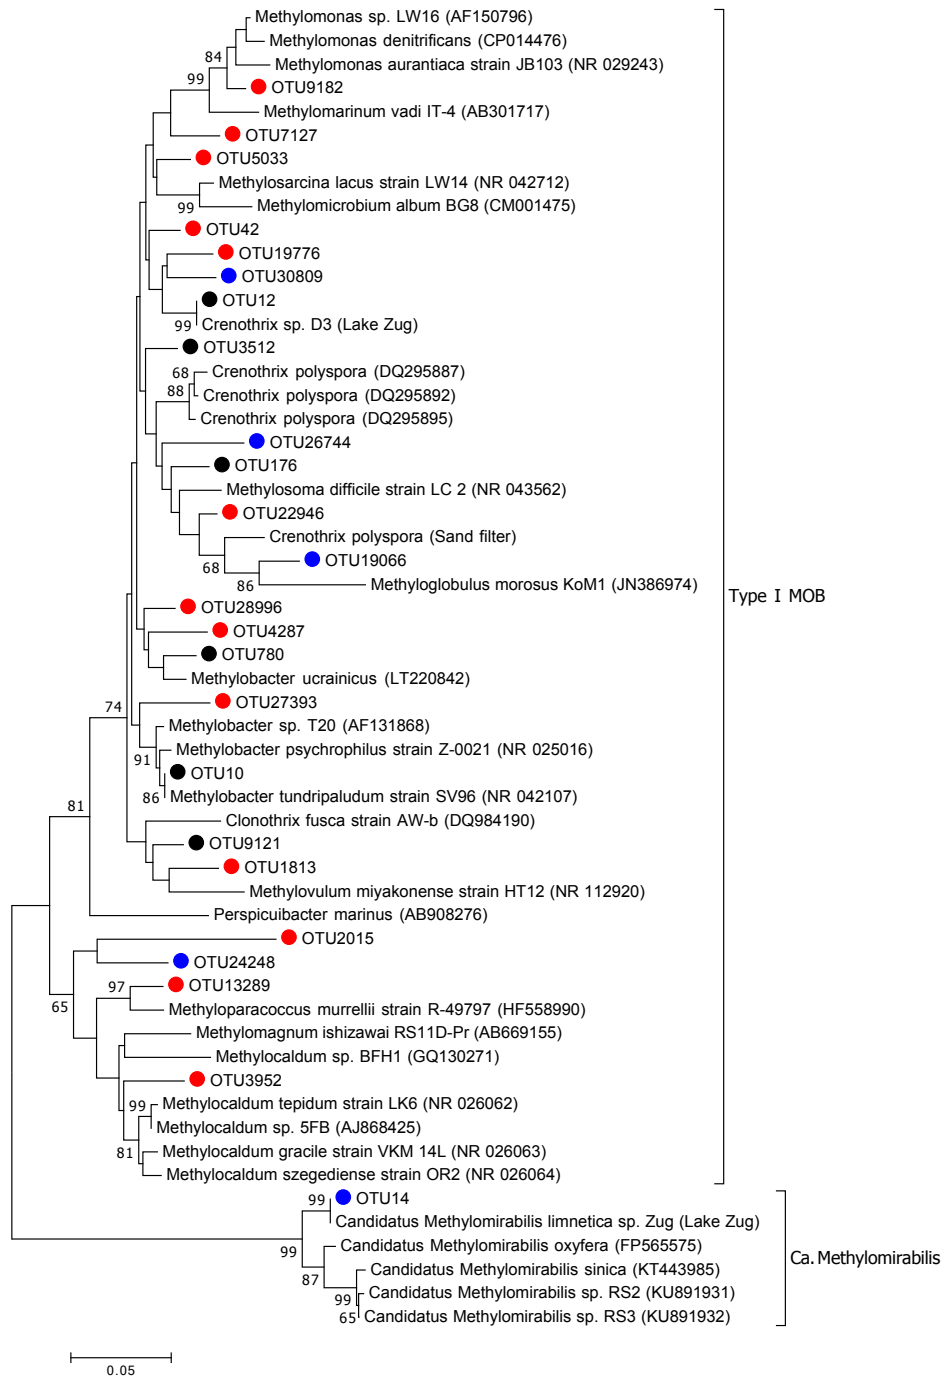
Methylomonas sp. LW16 (AF150796)
Methylomonas denitrificans (CP014476)
84
Methylomonas aurantiaca strain JB103 (NR 029243)
99
OTU9182
Methylomarinum vadi IT-4 (AB301717)
OTU7127
OTU5033
Methylosarcina lacus strain LW14 (NR 042712)
99
Methylomicrobium album BG8 (CM001475)
OTU42
OTU19776
OTU30809
OTU12
99
Crenothrix sp. D3 (Lake Zug)
OTU3512
68
Crenothrix polyspora (DQ295887)
88
Crenothrix polyspora (DQ295892)
Crenothrix polyspora (DQ295895)
OTU26744
OTU176
Methylosoma difficile strain LC 2 (NR 043562)
OTU22946
Crenothrix polyspora (Sand filter)
OTU19066
68
86
Methyloglobulus morosus KoM1 (JN386974)
OTU28996
OTU4287
OTU780
Methylobacter ucrainicus (LT220842)
74
OTU27393
Methylobacter sp. T20 (AF131868)
91
Methylobacter psychrophilus strain Z-0021 (NR 025016)
OTU10
86
Methylobacter tundripaludum strain SV96 (NR 042107)
81
Clonothrix fusca strain AW-b (DQ984190)
OTU9121
OTU1813
Methylovulum miyakonense strain HT12 (NR 112920)
Perspicuibacter marinus (AB908276)
OTU2015
OTU24248
97
OTU13289
65
Methyloparacoccus murrellii strain R-49797 (HF558990)
Methylomagnum ishizawai RS11D-Pr (AB669155)
Methylocaldum sp. BFH1 (GQ130271)
OTU3952
99
Methylocaldum tepidum strain LK6 (NR 026062)
Methylocaldum sp. 5FB (AJ868425)
81
Methylocaldum gracile strain VKM 14L (NR 026063)
Methylocaldum szegediense strain OR2 (NR 026064)
Type I MOB
99
OTU14
Candidatus Methylomirabilis limnetica sp. Zug (Lake Zug)
99
Candidatus Methylomirabilis oxyfera (FP565575)
87
Candidatus Methylomirabilis sinica (KT443985)
99
Candidatus Methylomirabilis sp. RS2 (KU891931)
65
Candidatus Methylomirabilis sp. RS3 (KU891932)
Ca. Methylomirabilis
0.05